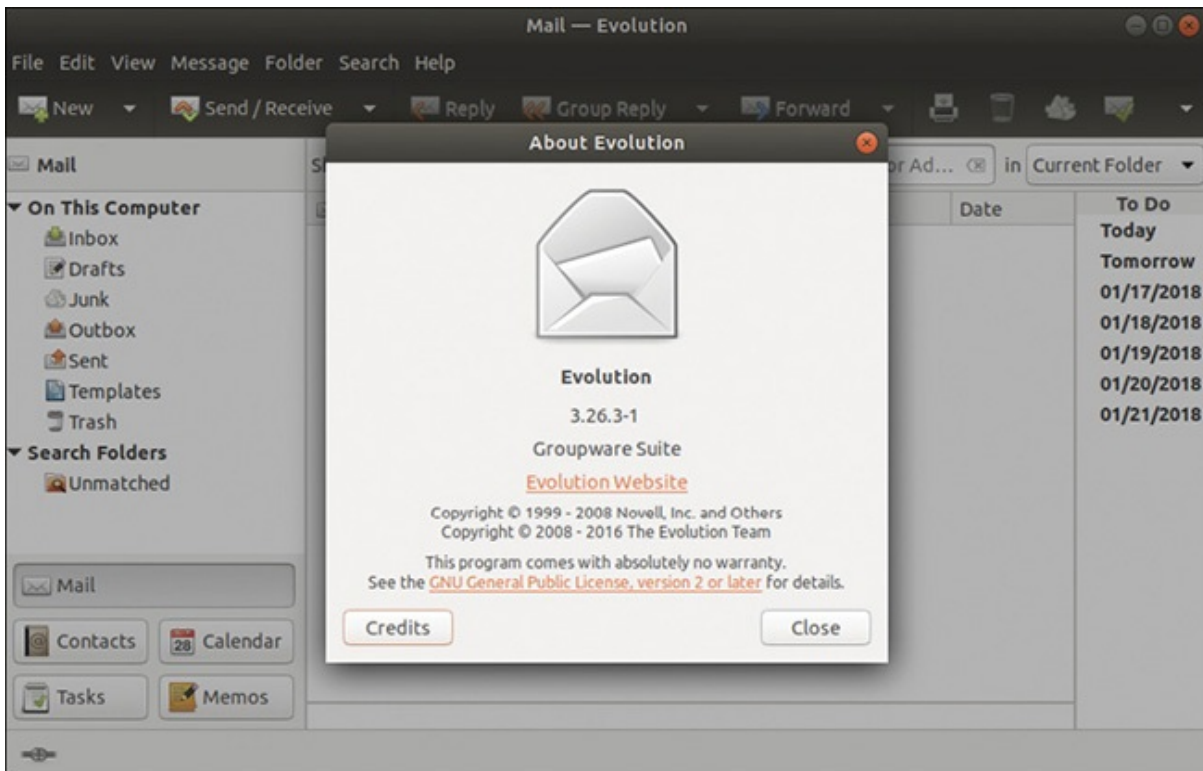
Mail — Evolution

File Edit View Message Folder Search Help

New Send / Receive Reply Group Reply Forward

Mail

S

r Ad... in Current Folder

On This Computer
Inbox
Drafts
Junk
Outbox
Sent
Templates
Trash
Search Folders
Unmatched

Date

To Do
Today
Tomorrow
01/17/2018
01/18/2018
01/19/2018
01/20/2018
01/21/2018

Mail
Contacts
28 Calendar
Tasks
Memos

About Evolution

Evolution

3.26.3-1

Groupware Suite

Evolution Website

Copyright © 1999 - 2008 Novell, Inc. and Others
Copyright © 2008 - 2016 The Evolution Team

This program comes with absolutely no warranty.
See the GNU General Public License, version 2 or later for details.

Credits

Close